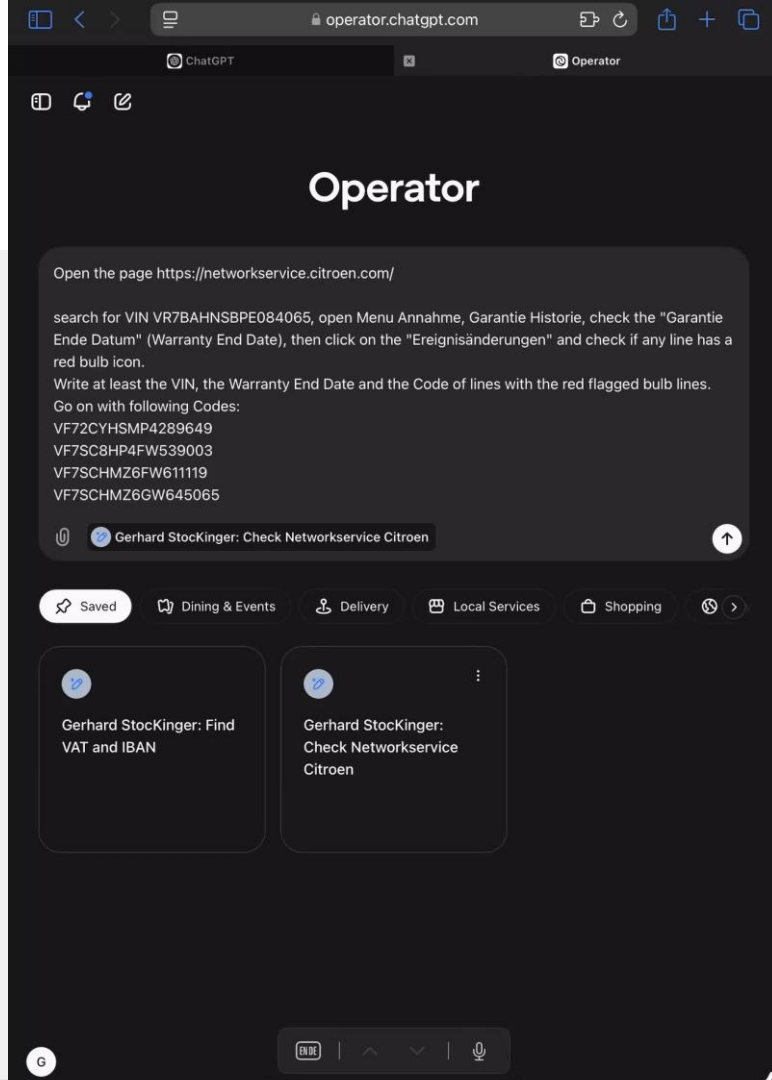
operator.chatgpt.com

ChatGPT

Operator

Operator

Open the page https://networkservice.citroen.com/

search for VIN VR7BAHNSBPE084065, open Menu Annahme, Garantie Historie, check the "Garantie Ende Datum" (Warranty End Date), then click on the "Ereignisänderungen" and check if any line has a red bulb icon.
Write at least the VIN, the Warranty End Date and the Code of lines with the red flagged bulb lines.
Go on with following Codes:
VF72CYHSMP4289649
VF7SC8HP4FW539003
VF7SCHMZ6FW611119
VF7SCHMZ6GW645065

Gerhard StocKinger: Check Networkservice Citroen

Saved
Dining & Events
Delivery
Local Services
Shopping

Gerhard StocKinger: Find VAT and IBAN

Gerhard StocKinger: Check Networkservice Citroen

G

EN DE